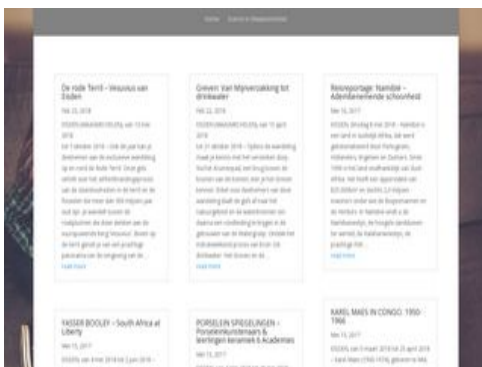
Home  Events & Tentoonstellingen

De rode Terril - Vesuvius van Essden
Feb 23, 2018
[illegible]
Read more

Greven: Van Mijnverzakking tot drinkwater
Feb 22, 2018
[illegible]
Read more

Reisreportage: Namibië - Adembenemende schoonheid
Nov 16, 2017
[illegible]
Read more

YASSER BOOLEY - South Africa at Liberty
Nov 15, 2017
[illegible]

PORSELEIN SPIEGELINGEN - Porseleinkunstenaars & Berlingen keramiek & Academies
Nov 15, 2017

KAREL MAES IN CONGO: 1950 - 1966
Nov 15, 2017
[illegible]